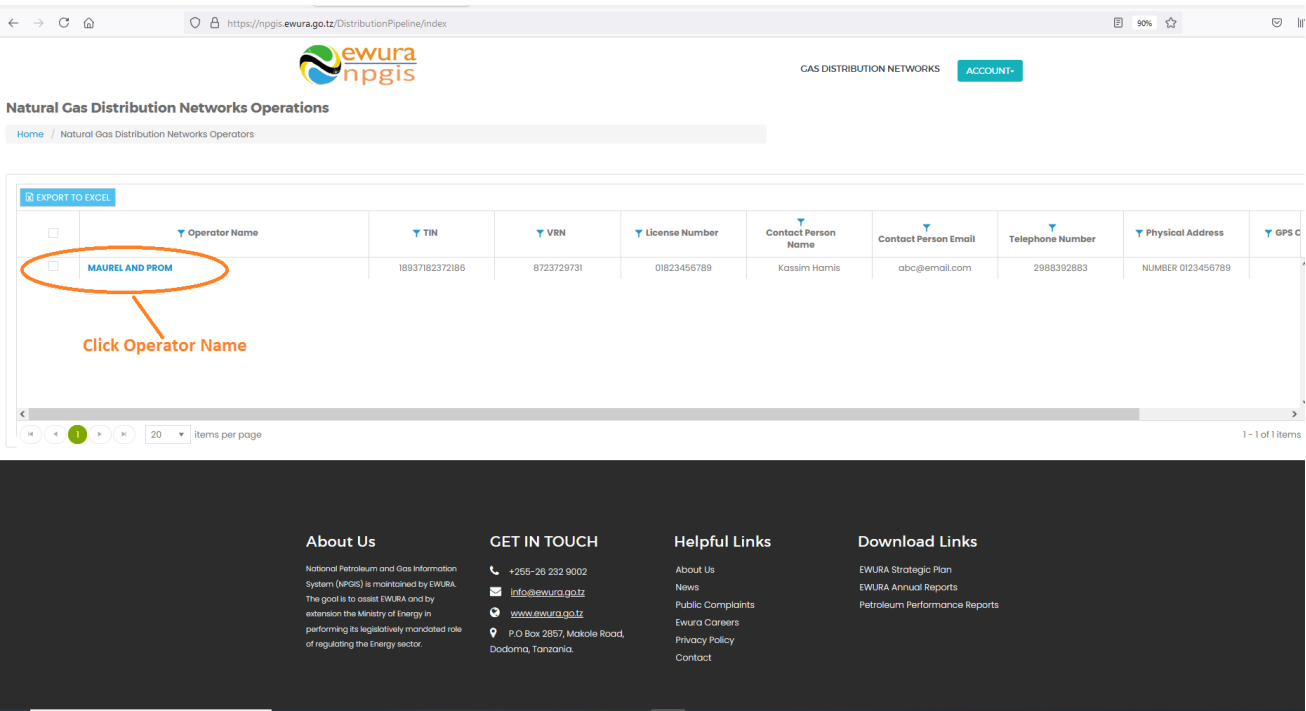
https://npgis.ewura.go.tz/DistributionPipeline/index

90%

ewura npgis

GAS DISTRIBUTION NETWORKS

ACCOUNT

Natural Gas Distribution Networks Operations

Home / Natural Gas Distribution Networks Operators

EXPORT TO EXCEL

| | Operator Name | TIN | VRN | License Number | Contact Person Name | Contact Person Email | Telephone Number | Physical Address | GPS C |
|---|---|---|---|---|---|---|---|---|---|
| | MAUREL AND PROM | 18937182372186 | 8723729731 | 01823456789 | Kassim Hamis | abc@email.com | 2988392883 | NUMBER 0123456789 | |

Click Operator Name

1 20 items per page

1 - 1 of 1 items

About Us

National Petroleum and Gas Information System (NPGIS) is mointained by EWURA. The goal is to assist EWURA and by extension the Ministry of Energy in performing its legislatively mandated role of regulating the Energy sector.

GET IN TOUCH

+255-26 232 9002

info@ewura.go.tz

www.ewura.go.tz

P.O Box 2857, Makole Road, Dodoma, Tanzania.

Helpful Links

About Us

News

Public Complaints

Ewura Careers

Privacy Policy

Contact

Download Links

EWURA Strategic Plan

EWURA Annual Reports

Petroleum Performance Reports